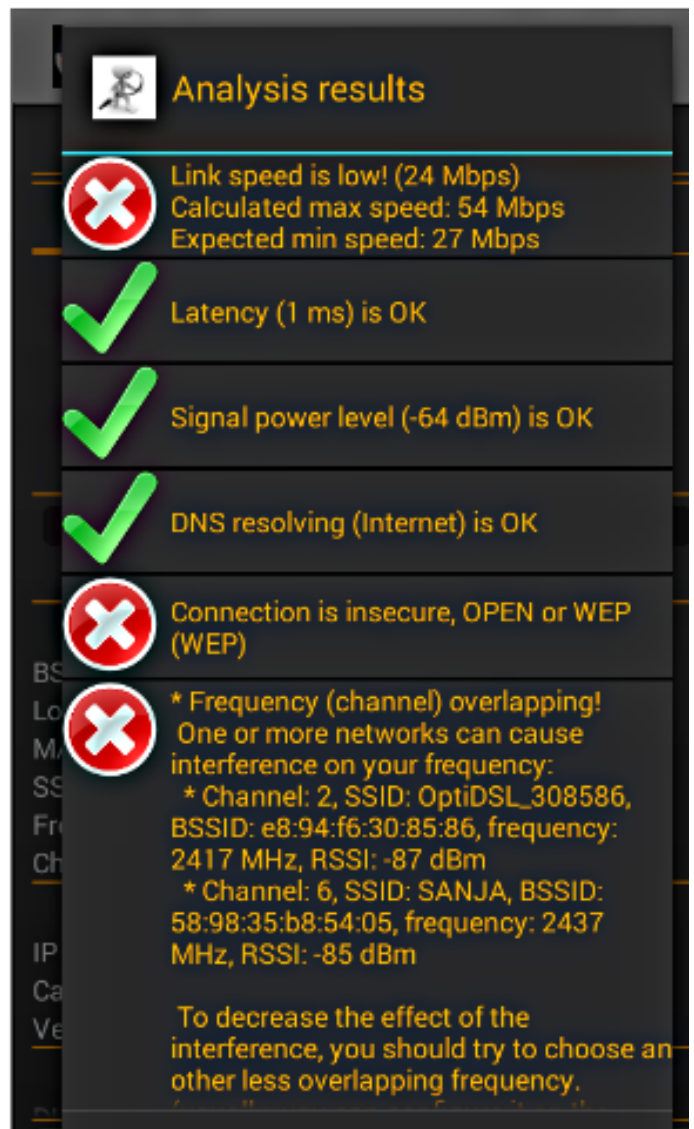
Analysis results

Link speed is low! (24 Mbps)
Calculated max speed: 54 Mbps
Expected min speed: 27 Mbps

Latency (1 ms) is OK

Signal power level (-64 dBm) is OK

DNS resolving (Internet) is OK

Connection is insecure, OPEN or WEP (WEP)

* Frequency (channel) overlapping!
One or more networks can cause interference on your frequency:
* Channel: 2, SSID: OptiDSL_308586, BSSID: e8:94:f6:30:85:86, frequency: 2417 MHz, RSSI: -87 dBm
* Channel: 6, SSID: SANJA, BSSID: 58:98:35:b8:54:05, frequency: 2437 MHz, RSSI: -85 dBm

To decrease the effect of the interference, you should try to choose an other less overlapping frequency.
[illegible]

BS
Lo
MA
SS
Fr
Ch
IP
Ca
Ve